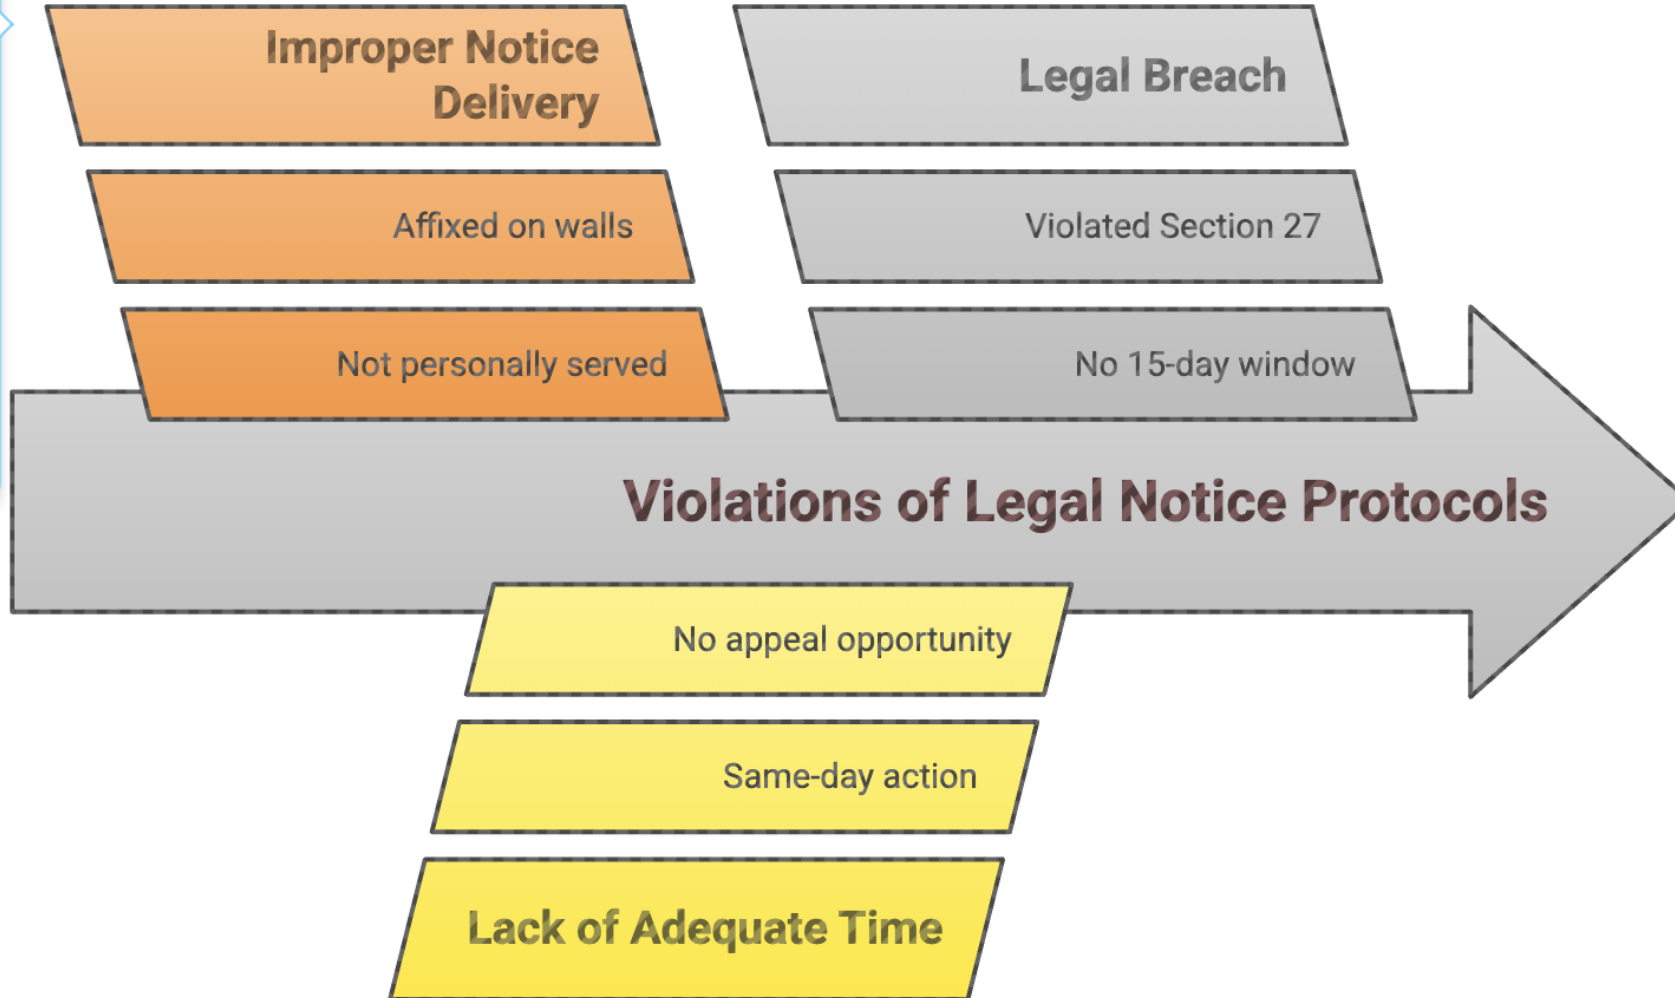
Improper Notice Delivery

Affixed on walls

Not personally served

Legal Breach

Violated Section 27

No 15-day window

Violations of Legal Notice Protocols

No appeal opportunity

Same-day action

Lack of Adequate Time